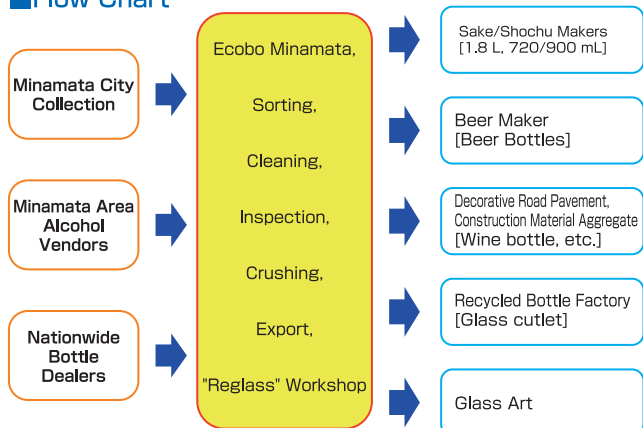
Flow Chart

Minamata City Collection

Minamata Area Alcohol Vendors

Nationwide Bottle Dealers

Ecobo Minamata,

Sorting,

Cleaning,

Inspection,

Crushing,

Export,

"Reglass" Workshop

Sake/Shochu Makers [1.8 L, 720/900 mL]

Beer Maker [Beer Bottles]

Decorative Road Pavement, Construction Material Aggregate [Wine bottle, etc.]

Recycled Bottle Factory [Glass cutlet]

Glass Art